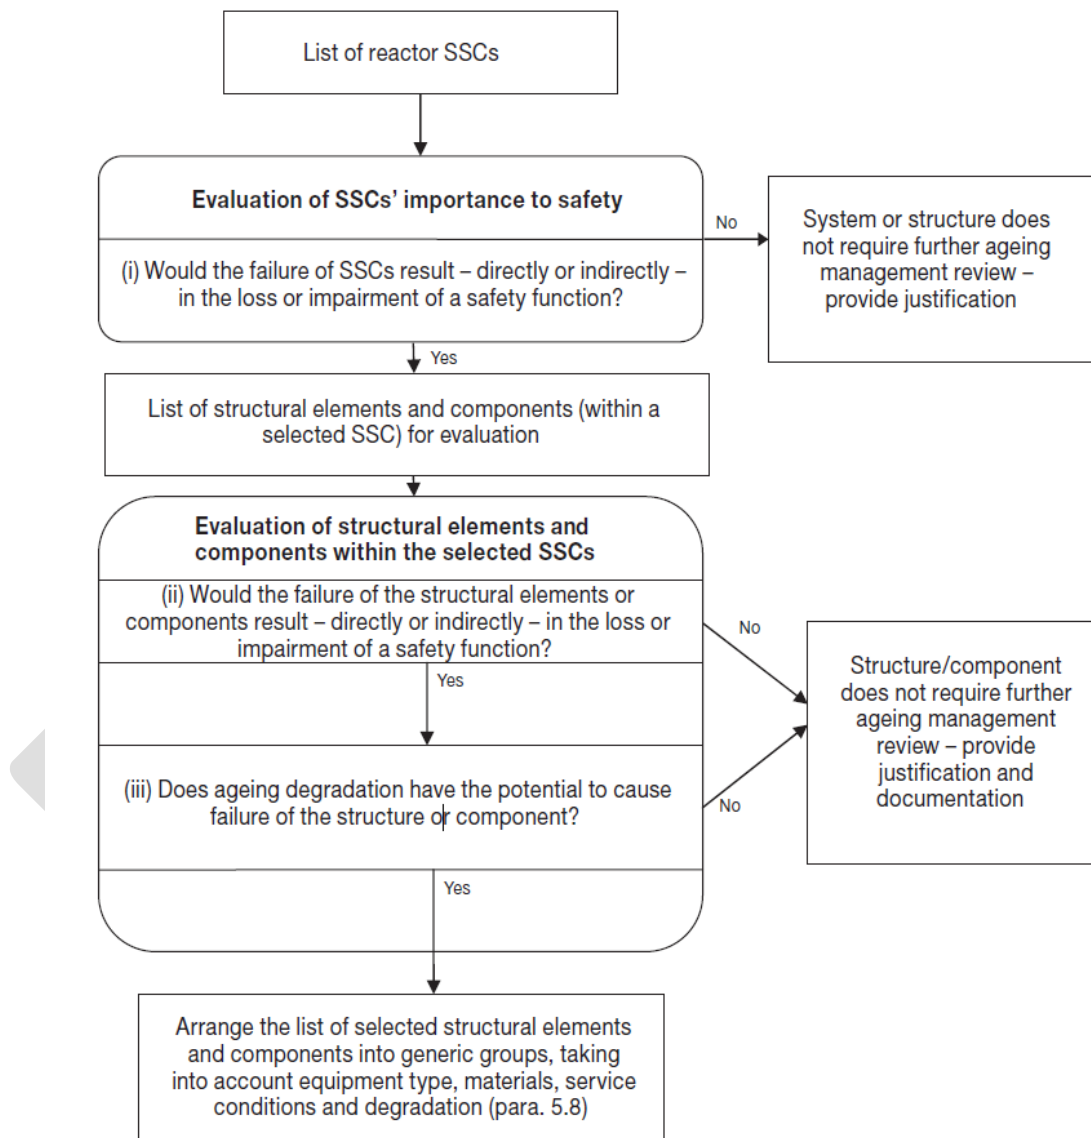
List of reactor SSCs

Evaluation of SSCs' importance to safety

(i) Would the failure of SSCs result – directly or indirectly – in the loss or impairment of a safety function?

No

System or structure does not require further ageing management review – provide justification

Yes

List of structural elements and components (within a selected SSC) for evaluation

Evaluation of structural elements and components within the selected SSCs

(ii) Would the failure of the structural elements or components result – directly or indirectly – in the loss or impairment of a safety function?

No

Yes

(iii) Does ageing degradation have the potential to cause failure of the structure or component?

No

Structure/component does not require further ageing management review – provide justification and documentation

Yes

Arrange the list of selected structural elements and components into generic groups, taking into account equipment type, materials, service conditions and degradation (para. 5.8)